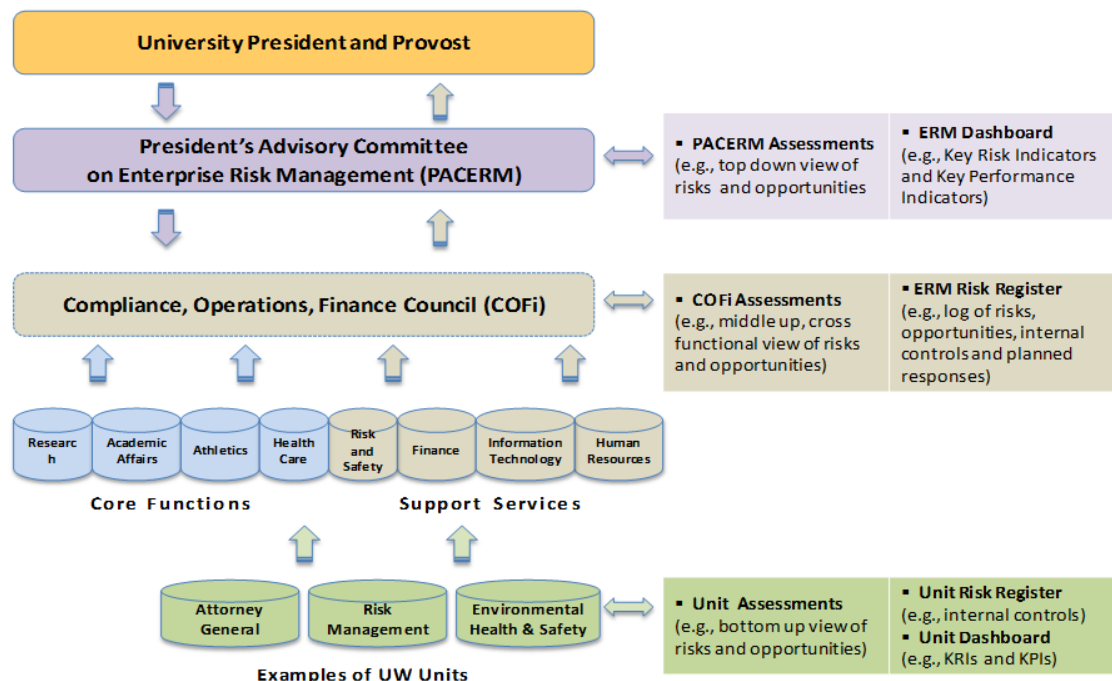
University President and Provost

President's Advisory Committee on Enterprise Risk Management (PACERM)

▪ PACERM Assessments (e.g., top down view of risks and opportunities

▪ ERM Dashboard (e.g., Key Risk Indicators and Key Performance Indicators)

Compliance, Operations, Finance Council (COFi)

▪ COFi Assessments (e.g., middle up, cross functional view of risks and opportunities)

▪ ERM Risk Register (e.g., log of risks, opportunities, internal controls and planned responses)

Researc h

Academic Affairs

Athletics

Health Care

Risk and Safety

Finance

Information Technology

Human Resources

Core Functions

Support Services

Attorney General

Risk Management

Environmental Health & Safety

▪ Unit Assessments (e.g., bottom up view of risks and opportunities)

▪ Unit Risk Register (e.g., internal controls)

▪ Unit Dashboard (e.g., KRIs and KPIs)

Examples of UW Units